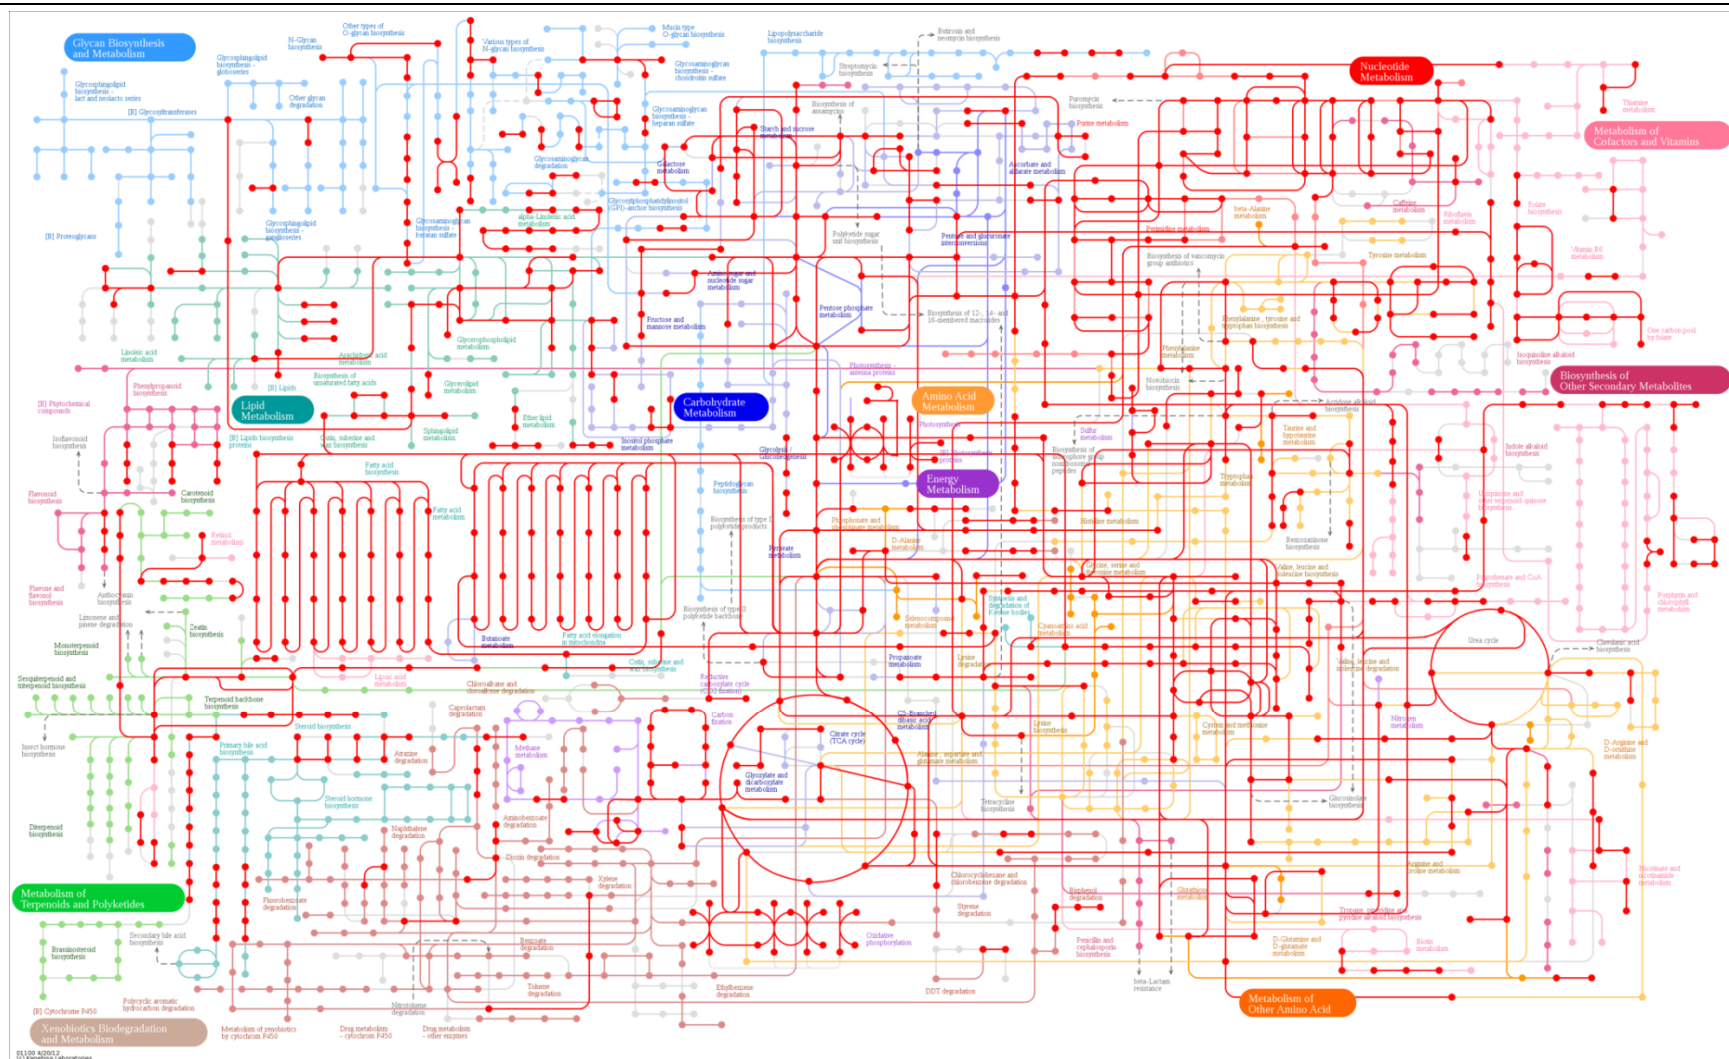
Glycan Biosynthesis and Metabolism

Nucleotide Metabolism

Metabolism of Cofactors and Vitamins

Biosynthesis of Other Secondary Metabolites

Lipid Metabolism

Carbohydrate Metabolism

Amino Acid Metabolism

Energy Metabolism

Metabolism of Terpenoids and Polyketides

Xenobiotics Biodegradation and Metabolism

Metabolism of Other Amino Acid

N-Glycan biosynthesis

Other types of O-glycan biosynthesis

Various types of N-glycan biosynthesis

Mucin type O-glycan biosynthesis

Lipopolysaccharide biosynthesis

Butirosin and neomycin biosynthesis

Glycosphingolipid biosynthesis - globoseries

Glycosphingolipid biosynthesis - lact and neolacto series

Other glycan degradation

[B] Glycosyltransferases

Glycosaminoglycan biosynthesis - chondroitin sulfate

Streptomycin biosynthesis

Biosynthesis of ansamycins

Puromycin biosynthesis

Purine metabolism

Thiamine metabolism

Glycosaminoglycan biosynthesis - heparan sulfate

Starch and sucrose metabolism

Glycosaminoglycan degradation

Galactose metabolism

Ascorbate and aldarate metabolism

[B] Proteoglycans

Glycosphingolipid biosynthesis - ganglioseries

Glycosaminoglycan biosynthesis - keratan sulfate

alpha-Linolenic acid metabolism

Glycosylphosphatidylinositol (GPI)-anchor biosynthesis

Polyketide sugar unit biosynthesis

Pentose and glucuronate interconversions

beta-Alanine metabolism

Caffeine metabolism

Riboflavin metabolism

Folate biosynthesis

Pyrimidine metabolism

Biosynthesis of vancomycin group antibiotics

Tyrosine metabolism

Vitamin B6 metabolism

Amino sugar and nucleotide sugar metabolism

Fructose and mannose metabolism

Pentose phosphate pathway

Biosynthesis of 12-, 14- and 16-membered macrolides

Phenylalanine, tyrosine and tryptophan biosynthesis

One carbon pool by folate

Linoleic acid metabolism

Arachidonic acid metabolism

Glycerophospholipid metabolism

Phenylalanine metabolism

Isoquinoline alkaloid biosynthesis

Phenylpropanoid biosynthesis

Biosynthesis of unsaturated fatty acids

[B] Lipids

Glycerolipid metabolism

Photosynthesis - antenna proteins

Novobiocin biosynthesis

Acridone alkaloid biosynthesis

[B] Phytochemical compounds

Ether lipid metabolism

Photosynthesis

Sulfur metabolism

Taurine and hypotaurine metabolism

Isoflavonoid biosynthesis

[B] Lipids biosynthesis proteins

Cutin, suberine and wax biosynthesis

Sphingolipid metabolism

Inositol phosphate metabolism

Glycolysis / Gluconeogenesis

[B] Photosynthesis proteins

Biosynthesis of siderophore group nonribosomal peptides

Tryptophan metabolism

Indole alkaloid biosynthesis

Flavonoid biosynthesis

Carotenoid biosynthesis

Fatty acid biosynthesis

Peptidoglycan biosynthesis

Ubiquinone and other terpenoid-quinone biosynthesis

Retinol metabolism

Fatty acid metabolism

Biosynthesis of type II polyketide products

Histidine metabolism

Phosphonate and phosphinate metabolism

D-Alanine metabolism

Benzoxazinoid biosynthesis

Pyruvate metabolism

Glycine, serine and threonine metabolism

Pantothenate and CoA biosynthesis

Flavone and flavonol biosynthesis

Anthocyanin biosynthesis

Valine, leucine and isoleucine biosynthesis

Limonene and pinene degradation

Biosynthesis of type II polyketide backbone

Synthesis and degradation of ketone bodies

Porphyrin and chlorophyll metabolism

Zeatin biosynthesis

Selenocompound metabolism

Cyanoamino acid metabolism

Butanoate metabolism

Fatty acid elongation in mitochondria

Urea cycle

Monoterpenoid biosynthesis

Propanoate metabolism

Lysine degradation

Clavulanic acid biosynthesis

Cutin, suberine and wax biosynthesis

Valine, leucine and isoleucine degradation

Sesquiterpenoid and triterpenoid biosynthesis

Linoleic acid metabolism

Chlorocyclohexane and chlorobenzene degradation

Reductive carboxylate cycle (CO2 fixation)

Terpenoid backbone biosynthesis

Caprolactam degradation

Carbon fixation

C5-Branched dibasic acid metabolism

Nitrogen metabolism

D-Arginine and D-ornithine metabolism

Steroid biosynthesis

Lysine biosynthesis

Cysteine and methionine metabolism

Insect hormone biosynthesis

Primary bile acid biosynthesis

Atrazine degradation

Methane metabolism

Citrate cycle (TCA cycle)

Alanine, aspartate and glutamate metabolism

Glyoxylate and dicarboxylate metabolism

Steroid hormone biosynthesis

Tetracycline biosynthesis

Glucosinolate biosynthesis

Diterpenoid biosynthesis

Naphthalene degradation

Aminobenzoate degradation

Dioxin degradation

Arginine and proline metabolism

Xylene degradation

Chlorocyclohexane and chlorobenzene degradation

Nicotinate and nicotinamide metabolism

Fluorobenzoate degradation

Styrene degradation

Bisphenol degradation

Glutathione metabolism

Tropane, piperidine and pyridine alkaloid biosynthesis

Brassinosteroid biosynthesis

Secondary bile acid biosynthesis

Oxidative phosphorylation

Penicillin and cephalosporin biosynthesis

D-Glutamine and D-glutamate metabolism

Biotin metabolism

Benzoate degradation

Toluene degradation

Ethylbenzene degradation

DDT degradation

beta-Lactam resistance

[B] Cytochrome P450

Polycyclic aromatic hydrocarbon degradation

Nitrotoluene degradation

Metabolism of xenobiotics by cytochrome P450

Drug metabolism - cytochrome P450

Drug metabolism - other enzymes

01100 4/20/12
(c) Kanehisa Laboratories